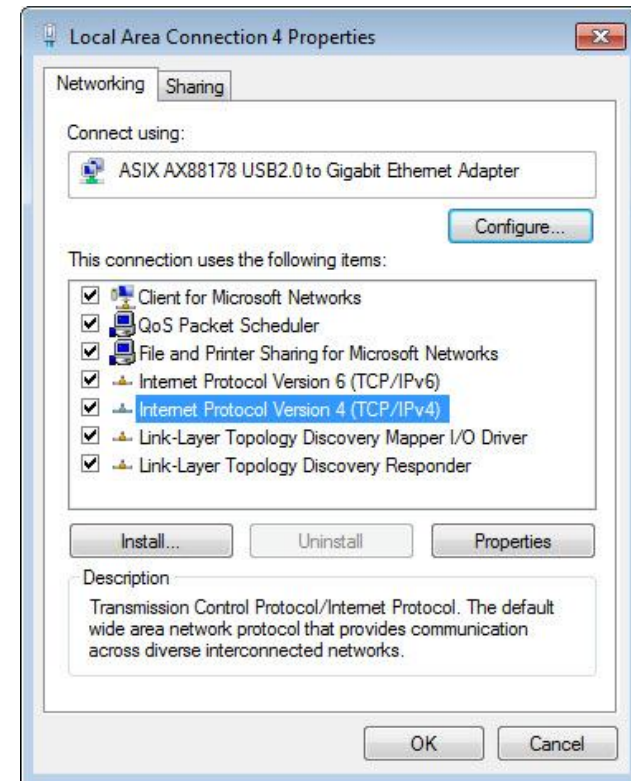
Local Area Connection 4 Properties

Networking | Sharing

Connect using:

ASIX AX88178 USB2.0 to Gigabit Ethernet Adapter

Configure...

This connection uses the following items:

☑ Client for Microsoft Networks
☑ QoS Packet Scheduler
☑ File and Printer Sharing for Microsoft Networks
☑ Internet Protocol Version 6 (TCP/IPv6)
☑ Internet Protocol Version 4 (TCP/IPv4)
☑ Link-Layer Topology Discovery Mapper I/O Driver
☑ Link-Layer Topology Discovery Responder

Install... | Uninstall | Properties

Description

Transmission Control Protocol/Internet Protocol. The default wide area network protocol that provides communication across diverse interconnected networks.

OK | Cancel